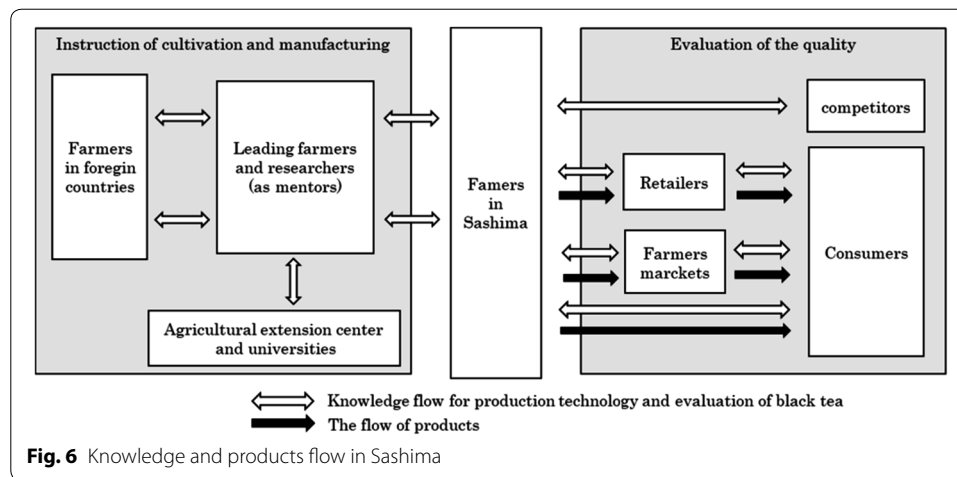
Instruction of cultivation and manufacturing

Farmers in foregin countries

Leading farmers and researchers (as mentors)

Agricultural extension center and universities

Famers in Sashima

Evaluation of the quality

competitors

Retailers

Farmers marckets

Consumers

Knowledge flow for production technology and evaluation of black tea

The flow of products

**Fig. 6** Knowledge and products flow in Sashima